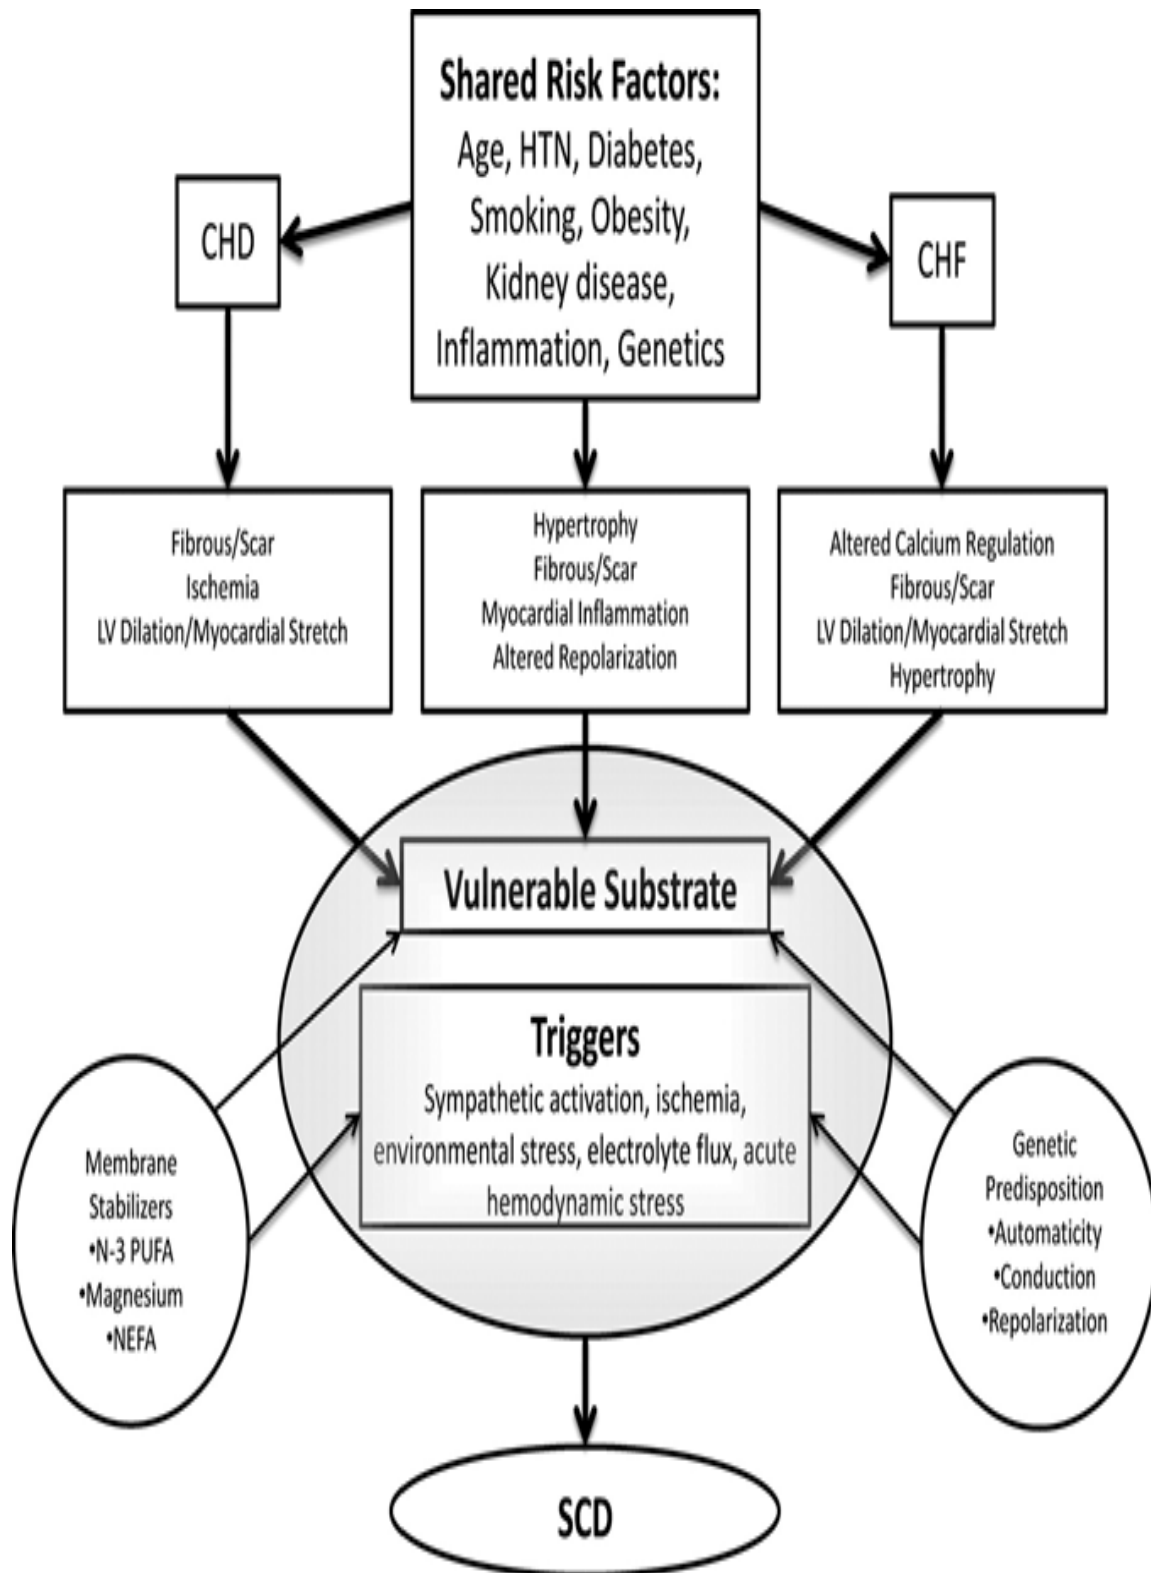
Shared Risk Factors:
Age, HTN, Diabetes, Smoking, Obesity, Kidney disease, Inflammation, Genetics

CHD

CHF

Fibrous/Scar
Ischemia
LV Dilation/Myocardial Stretch

Hypertrophy
Fibrous/Scar
Myocardial Inflammation
Altered Repolarization

Altered Calcium Regulation
Fibrous/Scar
LV Dilation/Myocardial Stretch
Hypertrophy

Vulnerable Substrate

Triggers
Sympathetic activation, ischemia, environmental stress, electrolyte flux, acute hemodynamic stress

Membrane Stabilizers
•N-3 PUFA
•Magnesium
•NEFA

Genetic Predisposition
•Automaticity
•Conduction
•Repolarization

SCD